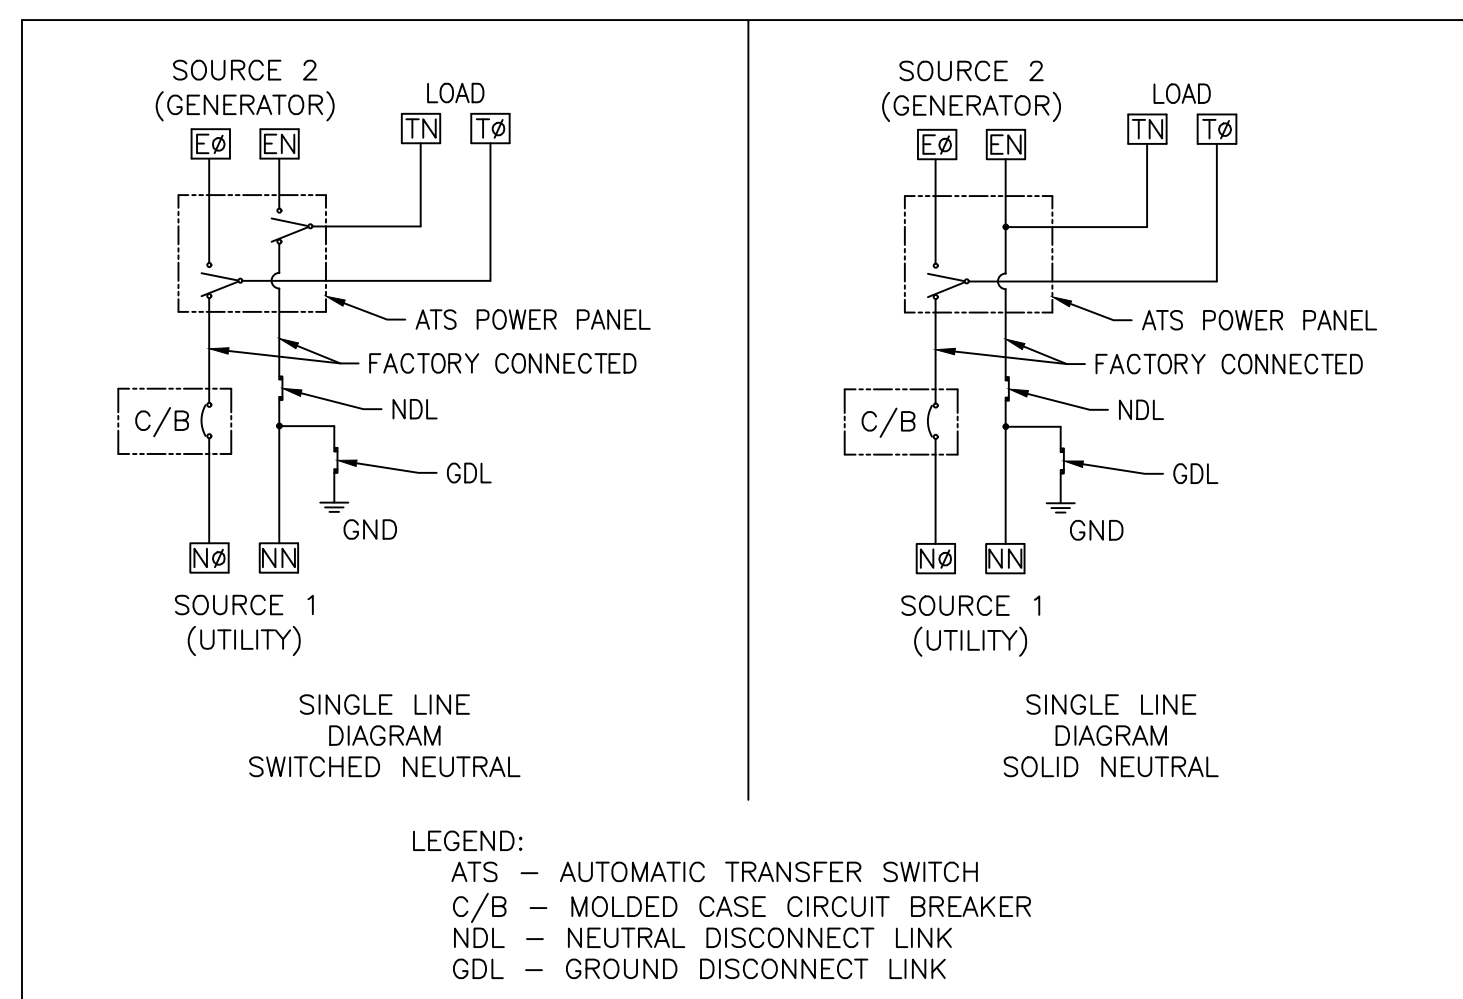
SOURCE 2
(GENERATOR)

LOAD

EØ EN TN TØ

ATS POWER PANEL

FACTORY CONNECTED

C/B

NDL

GDL

GND

NØ NN

SOURCE 1
(UTILITY)

SINGLE LINE
DIAGRAM
SWITCHED NEUTRAL

SOURCE 2
(GENERATOR)

LOAD

EØ EN TN TØ

ATS POWER PANEL

FACTORY CONNECTED

C/B

NDL

GDL

GND

NØ NN

SOURCE 1
(UTILITY)

SINGLE LINE
DIAGRAM
SOLID NEUTRAL

LEGEND:
ATS – AUTOMATIC TRANSFER SWITCH
C/B – MOLDED CASE CIRCUIT BREAKER
NDL – NEUTRAL DISCONNECT LINK
GDL – GROUND DISCONNECT LINK